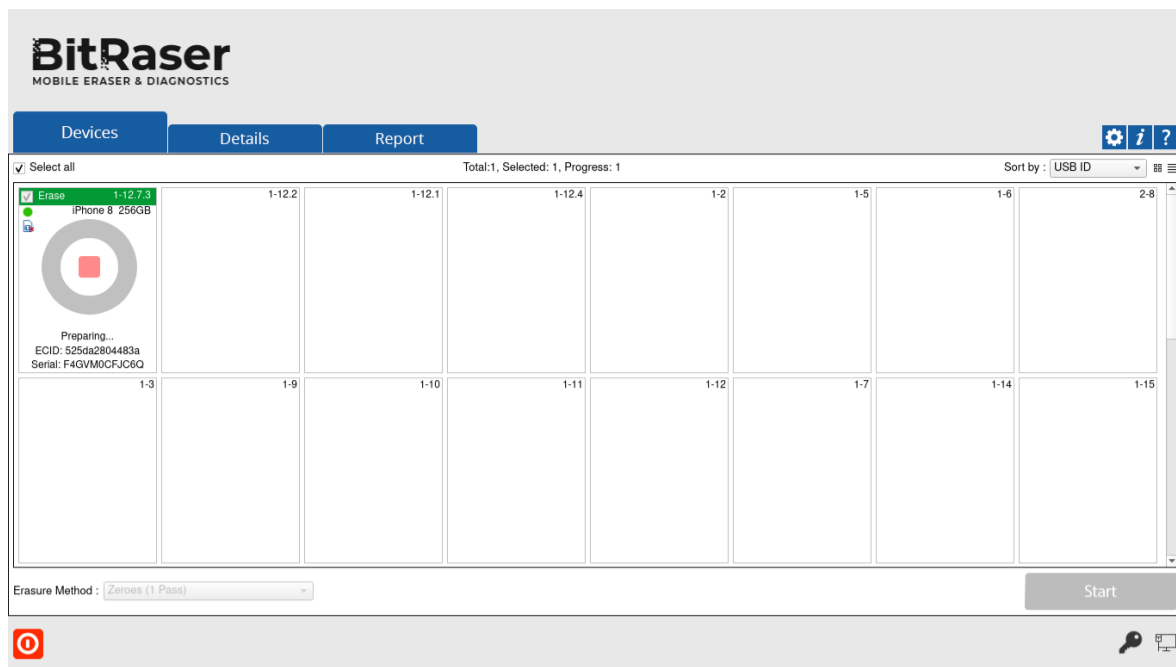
BitRaser
MOBILE ERASER & DIAGNOSTICS

Devices
Details
Report

i ?

Select all
Total:1, Selected: 1, Progress: 1
Sort by : USB ID

Erase 1-12.7.3
iPhone 8 256GB

Preparing...
ECID: 525da2804483a
Serial: F4GVM0CFJC6Q

1-12.2
1-12.1
1-12.4
1-2
1-5
1-6
2-8
1-3
1-9
1-10
1-11
1-12
1-7
1-14
1-15

Erasure Method : Zeroes (1 Pass)

Start